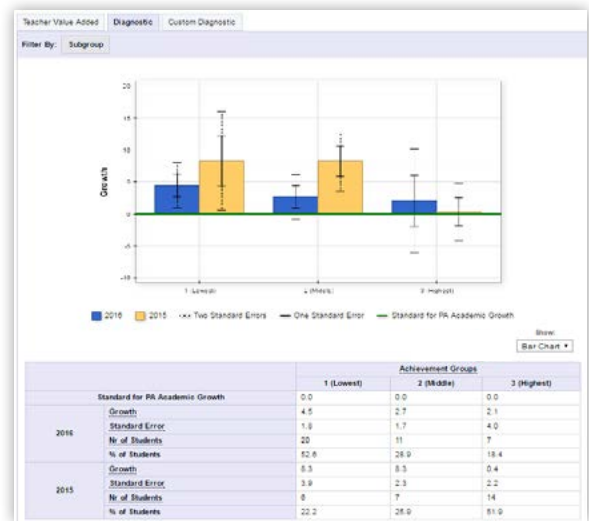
Teacher Value Added | Diagnostic | Custom Diagnostic

Filter By: Subgroup

20
15
10
5
0
-5
-10

Growth

1 (Lowest)
2 (Middle)
3 (Highest)

2016 | 2015 | Two Standard Errors | One Standard Error | Standard for PA Academic Growth

Show:
Bar Chart ▾

| | | Achievement Groups | | |
|---|---|---|---|---|
| | | 1 (Lowest) | 2 (Middle) | 3 (Highest) |
| Standard for PA Academic Growth | | 0.0 | 0.0 | 0.0 |
| 2016 | Growth | 4.5 | 2.7 | 2.1 |
| | Standard Error | 1.8 | 1.7 | 4.0 |
| | Nr of Students | 20 | 11 | 7 |
| | % of Students | 52.6 | 28.9 | 18.4 |
| 2015 | Growth | 8.3 | 8.3 | 0.4 |
| | Standard Error | 3.9 | 2.3 | 2.2 |
| | Nr of Students | 6 | 7 | 14 |
| | % of Students | 22.2 | 25.9 | 51.9 |